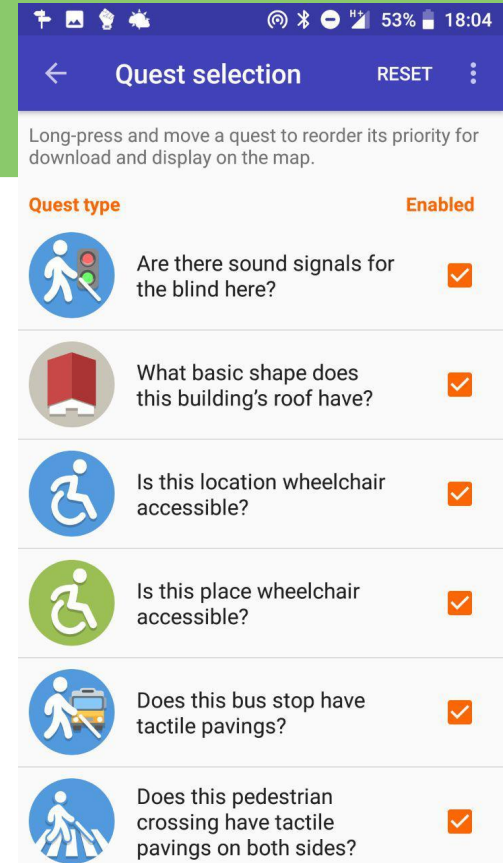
53% 18:04

Quest selection RESET

Long-press and move a quest to reorder its priority for download and display on the map.

Quest type Enabled

Are there sound signals for the blind here?

What basic shape does this building's roof have?

Is this location wheelchair accessible?

Is this place wheelchair accessible?

Does this bus stop have tactile pavings?

Does this pedestrian crossing have tactile pavings on both sides?